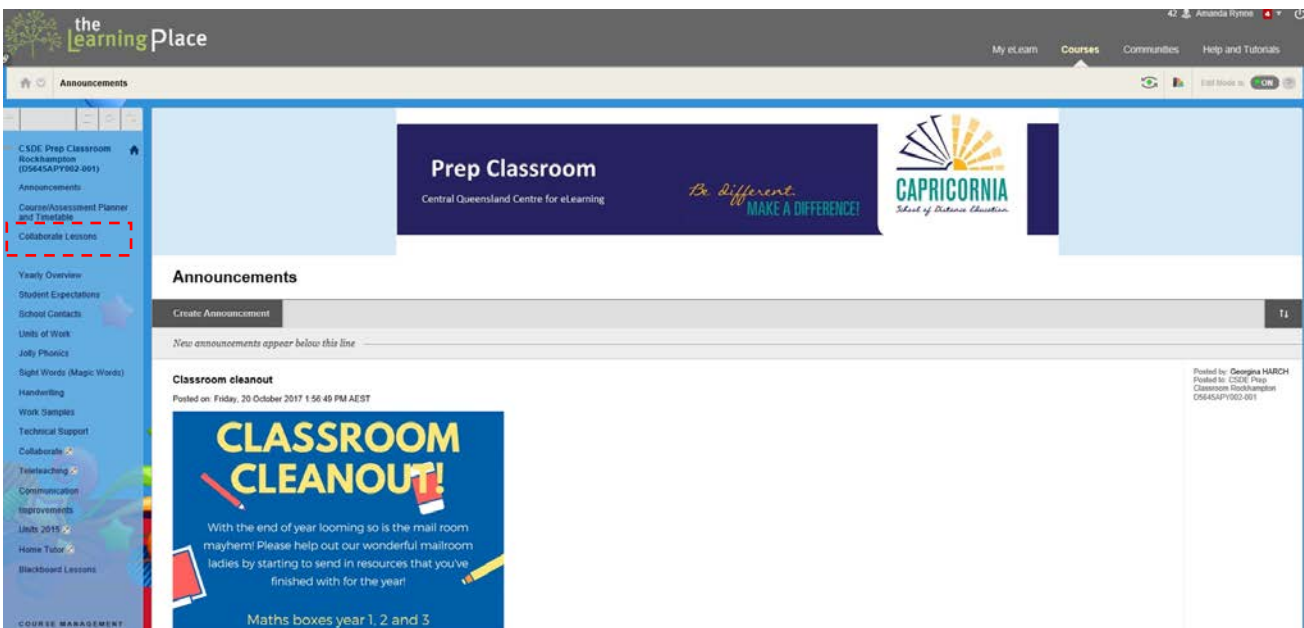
the Learning Place

42 Amanda Rynne 4

My eLearn Courses Communities Help and Tutorials

Announcements

Edit Mode is: ON

CSDE Prep Classroom Rockhampton (D5645APY002-001)

Announcements

Course/Assessment Planner and Timetable

Collaborate Lessons

Yearly Overview

Student Expectations

School Contacts

Units of Work

Jolly Phonics

Sight Words (Magic Words)

Handwriting

Work Samples

Technical Support

Collaborate

Teleteaching

Communication

Improvements

Units 2015

Home Tutor

Blackboard Lessons

COURSE MANAGEMENT

Prep Classroom

Central Queensland Centre for eLearning

Be different. MAKE A DIFFERENCE!

CAPRICORNIA School of Distance Education

Announcements

Create Announcement

New announcements appear below this line

Classroom cleanout

Posted on: Friday, 20 October 2017 1:56:49 PM AEST

CLASSROOM CLEANOUT!

With the end of year looming so is the mail room mayhem! Please help out our wonderful mailroom ladies by starting to send in resources that you've finished with for the year!

Maths boxes year 1, 2 and 3

Posted by: Georgina HARCH
Posted to: CSDE Prep Classroom Rockhampton D5645APY002-001